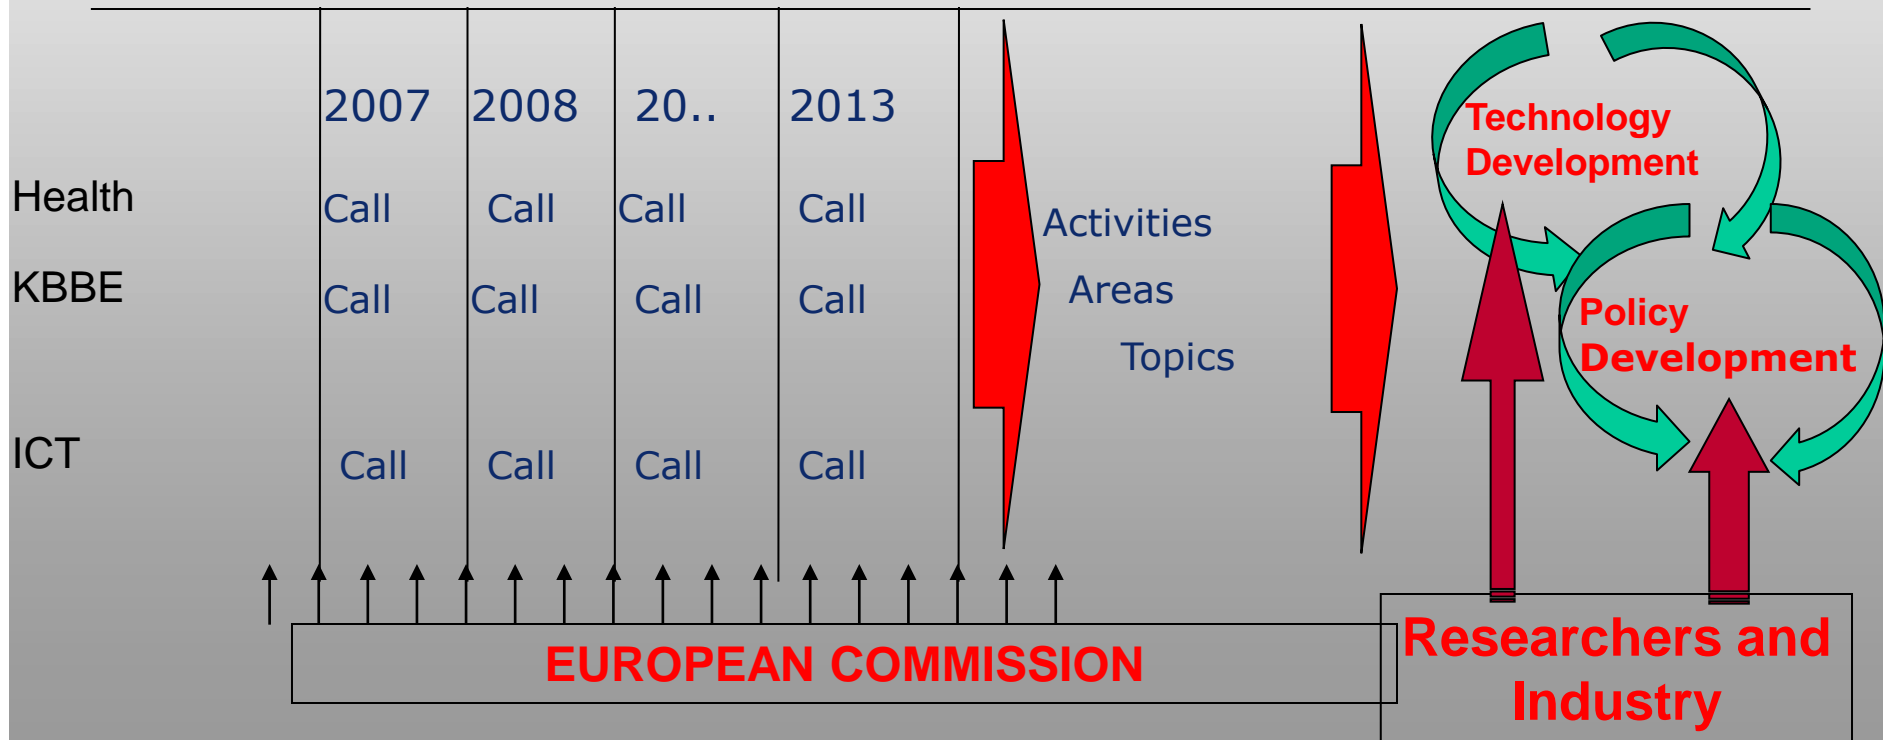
| | 2007 | 2008 | 20.. | 2013 |
|---|---|---|---|---|
| Health | Call | Call | Call | Call |
| KBBE | Call | Call | Call | Call |
| ICT | Call | Call | Call | Call |

Activities

Areas

Topics

Technology Development

Policy Development

EUROPEAN COMMISSION

Researchers and Industry